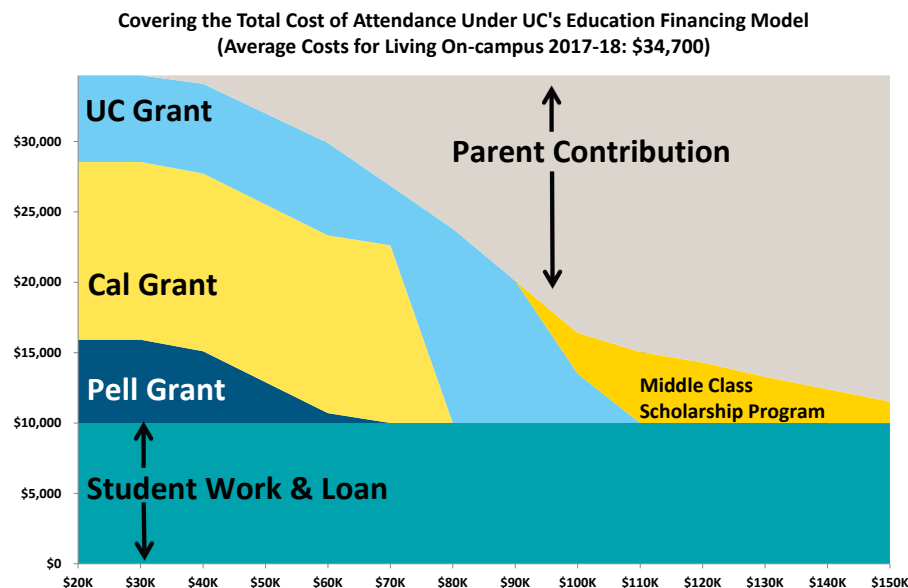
Covering the Total Cost of Attendance Under UC's Education Financing Model
(Average Costs for Living On-campus 2017-18: $34,700)

UC Grant

Parent Contribution

Cal Grant

Pell Grant

Middle Class Scholarship Program

Student Work & Loan

$30,000
$25,000
$20,000
$15,000
$10,000
$5,000
$0

$20K $30K $40K $50K $60K $70K $80K $90K $100K $110K $120K $130K $140K $150K